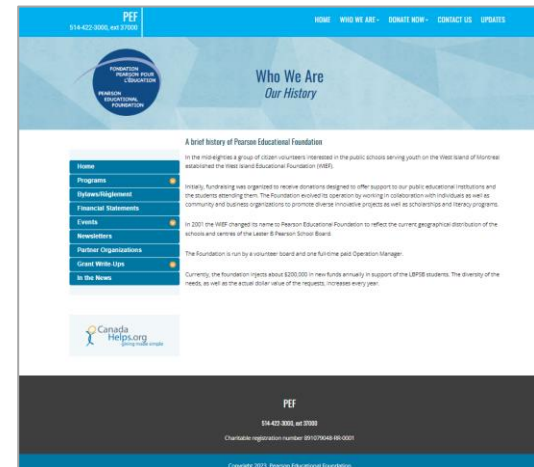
PEF
514-422-3000, ext 37000

HOME WHO WE ARE ▾ DONATE NOW ▾ CONTACT US UPDATES

FONDATION PEARSON POUR L'ÉDUCATION
PEARSON EDUCATIONAL FOUNDATION

Who We Are
Our History

Home
Programs
Bylaws/Règlement
Financial Statements
Events
Newsletters
Partner Organizations
Grant Write-Ups
In the News

Canada Helps.org
giving made simple

A brief history of Pearson Educational Foundation

In the mid-eighties a group of citizen volunteers interested in the public schools serving youth on the West Island of Montreal established the West Island Educational Foundation (WIEF).

Initially, fundraising was organized to receive donations designed to offer support to our public educational institutions and the students attending them. The Foundation evolved its operation by working in collaboration with individuals as well as community and business organizations to promote diverse innovative projects as well as scholarships and literacy programs.

In 2001 the WIEF changed its name to Pearson Educational Foundation to reflect the current geographical distribution of the schools and centres of the Lester B Pearson School Board.

The Foundation is run by a volunteer board and one full-time paid Operation Manager.

Currently, the foundation injects about $200,000 in new funds annually in support of the LBPSB students. The diversity of the needs, as well as the actual dollar value of the requests, increases every year.

PEF
514-422-3000, ext 37000
Charitable registration number 891079048 RR-0001

Copyright 2023 Pearson Educational Foundation